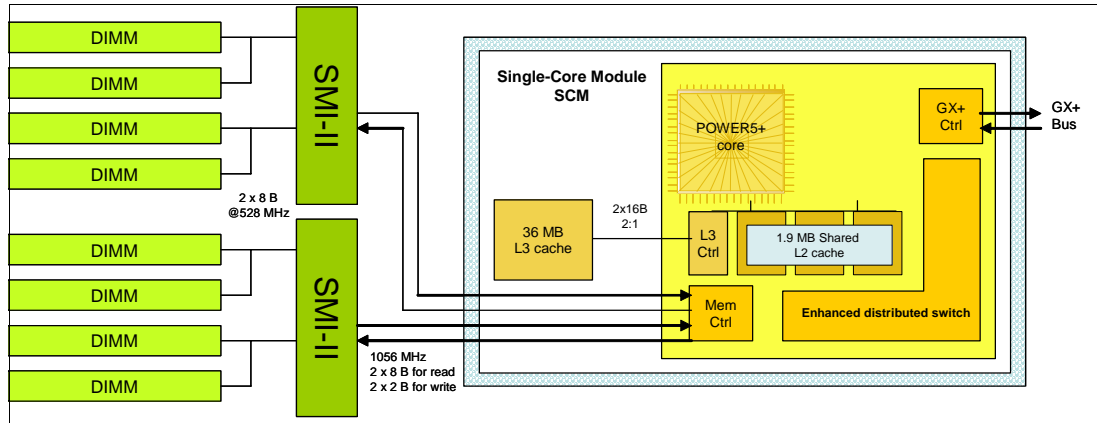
DIMM

DIMM

DIMM

DIMM

SMI-II

2 x 8 B
@528 MHz

DIMM

DIMM

DIMM

DIMM

SMI-II

1056 MHz
2 x 8 B for read
2 x 2 B for write

Single-Core Module
SCM

POWER5+
core

GX+
Ctrl

GX+
Bus

36 MB
L3 cache

2x16B
2:1

L3
Ctrl

1.9 MB Shared
L2 cache

Mem
Ctrl

Enhanced distributed switch